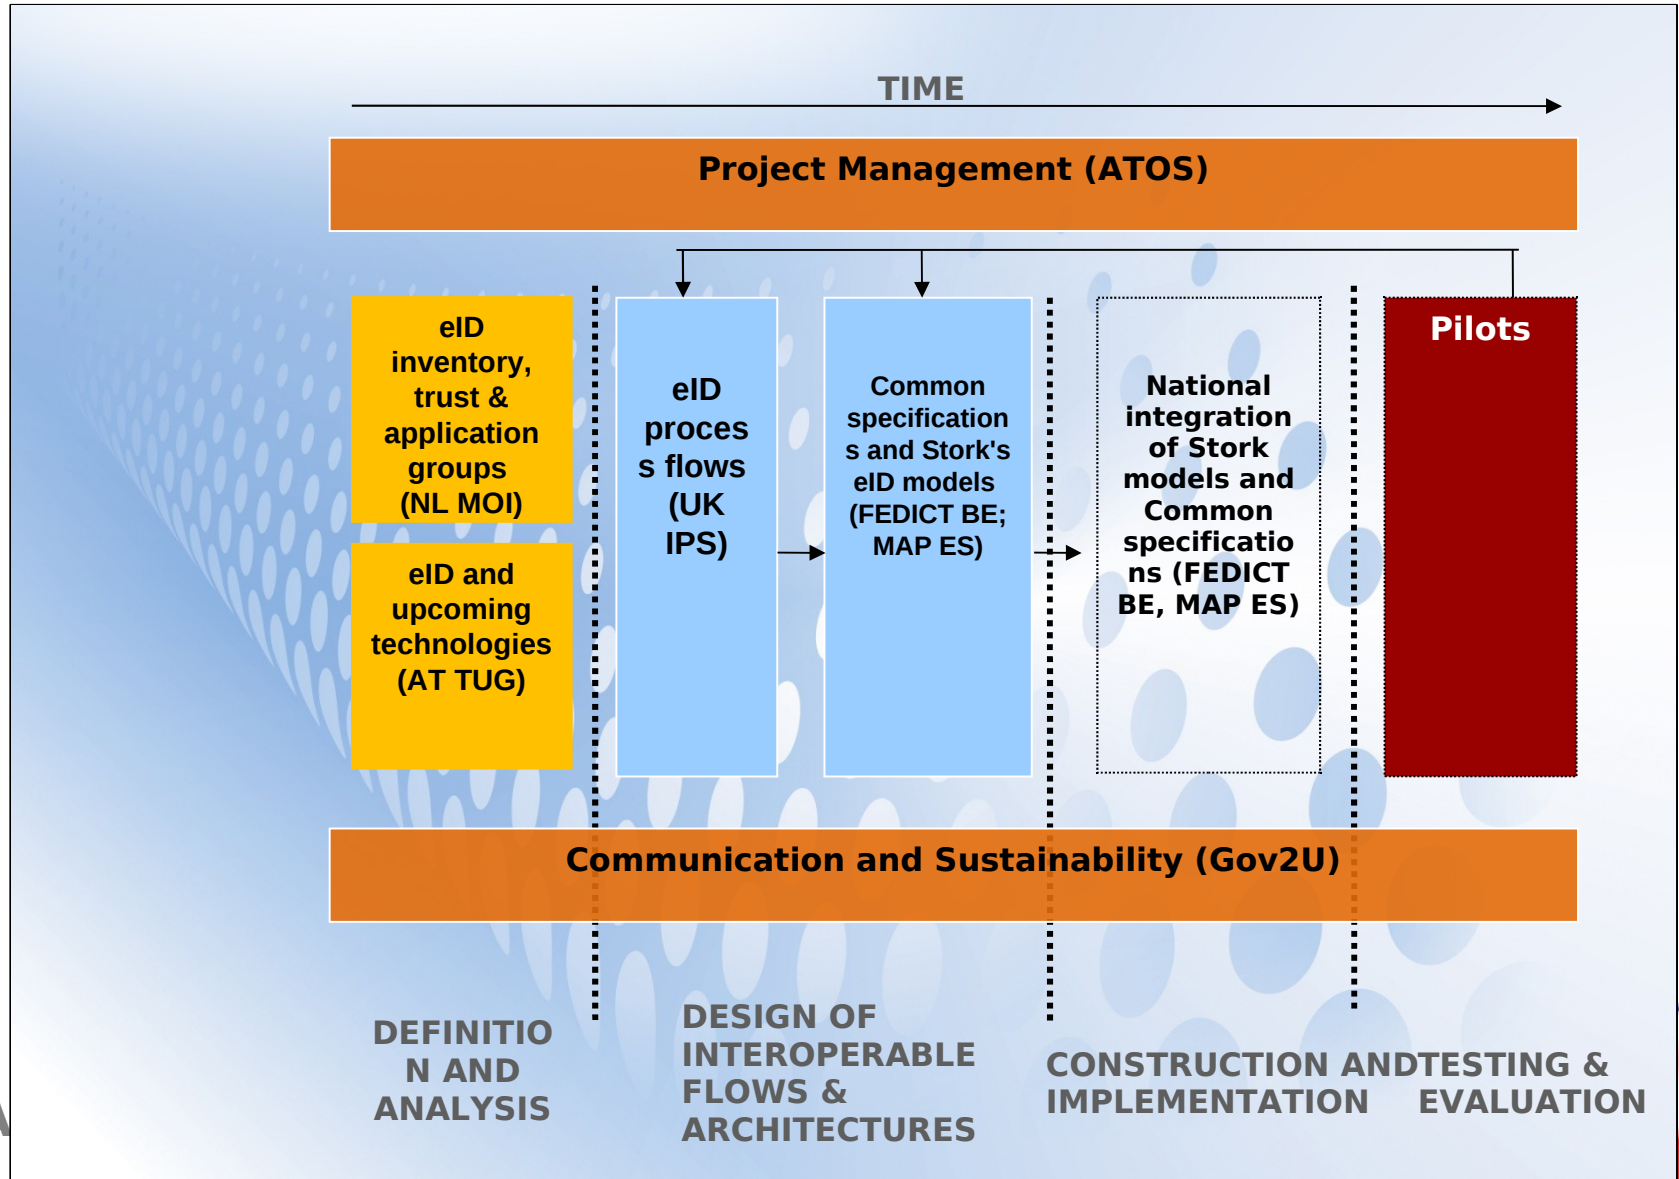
TIME

Project Management (ATOS)

eID inventory, trust & application groups (NL MOI)

eID and upcoming technologies (AT TUG)

eID process flows (UK IPS)

Common specifications and Stork's eID models (FEDICT BE; MAP ES)

National integration of Stork models and Common specifications (FEDICT BE, MAP ES)

Pilots

Communication and Sustainability (Gov2U)

DEFINITION AND ANALYSIS

DESIGN OF INTEROPERABLE FLOWS & ARCHITECTURES

CONSTRUCTION AND IMPLEMENTATION

TESTING & EVALUATION